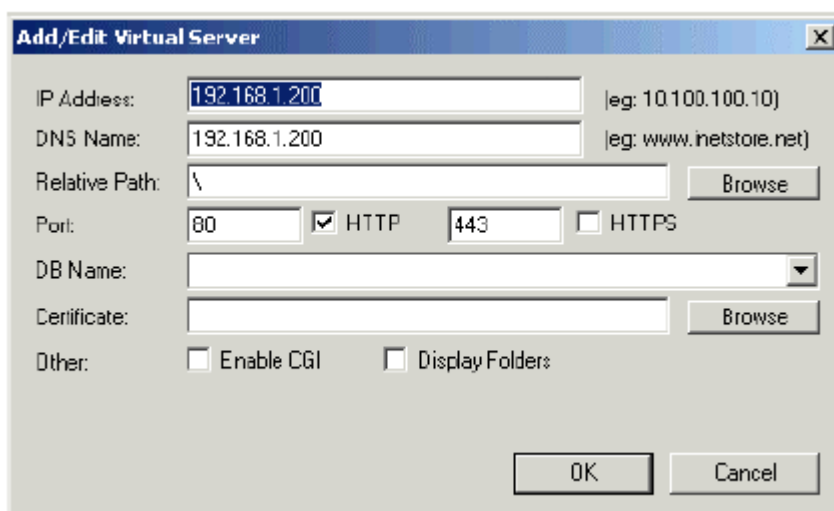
Add/Edit Virtual Server

IP Address: 192.168.1.200 (eg: 10.100.100.10)

DNS Name: 192.168.1.200 (eg: www.inetstore.net)

Relative Path: \ Browse

Port: 80 HTTP 443 HTTPS

DB Name:

Certificate: Browse

Other: Enable CGI Display Folders

OK Cancel